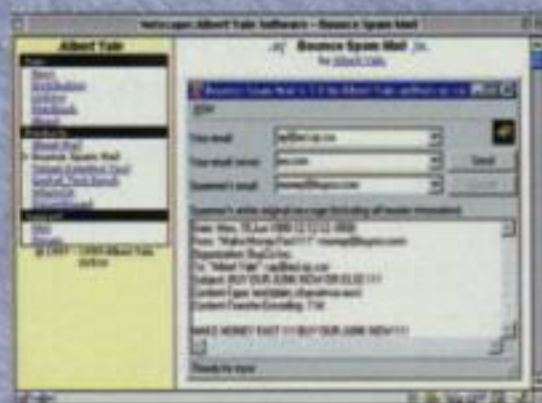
Netscape: Albert Yale Software - Bounce Spam Mail

Albert Yale

Bounce Spam Mail

by Albert Yale

Bounce Spam Mail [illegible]

Your email

Your email server

Spammer's email

Send

Spammer's whole original message (including all header information)

MAKE MONEY FAST !!! BUY OUR JUNK NOW!!!

Ready to bounce